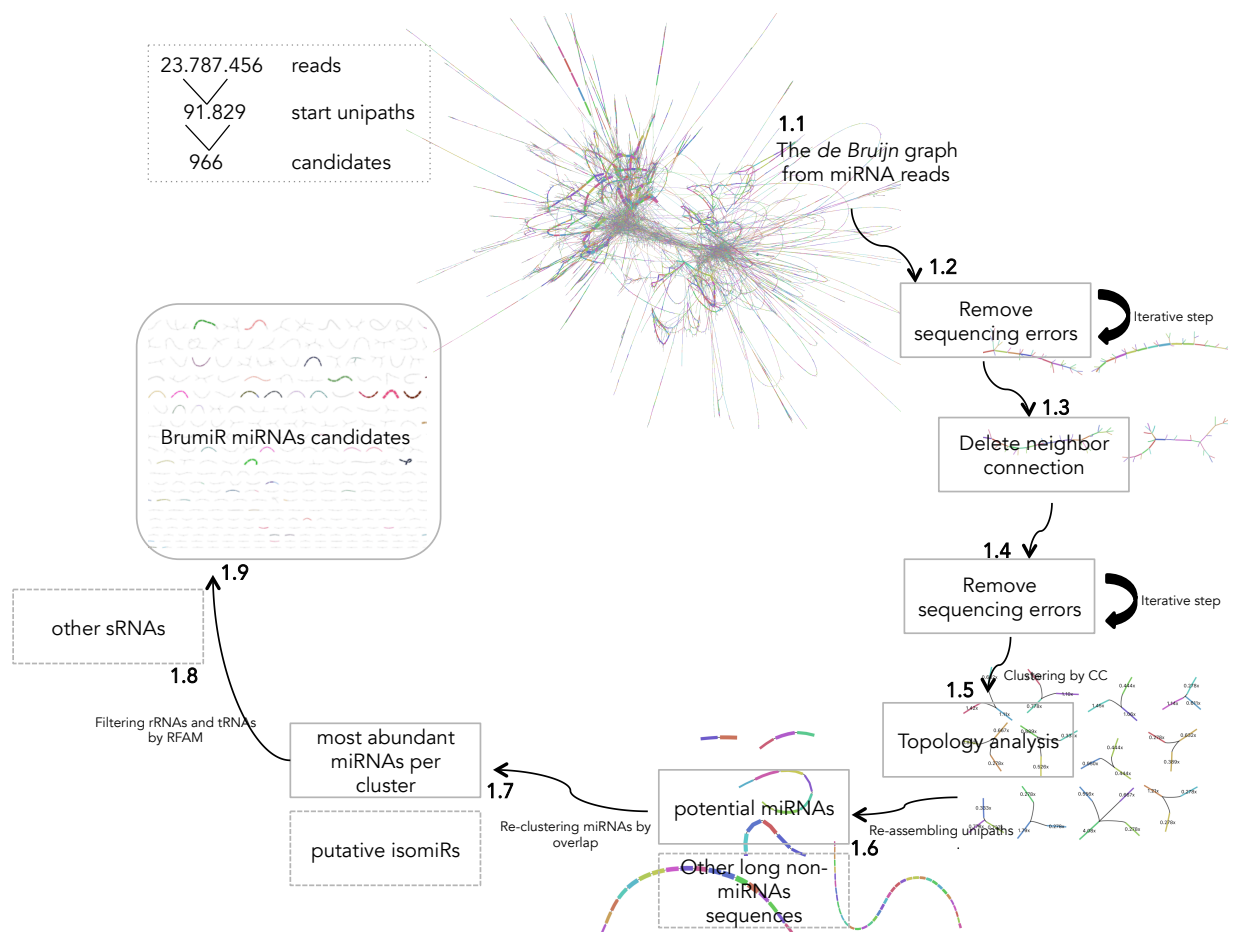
23.787.456 reads
91.829 start unipaths
966 candidates

1.1
The *de Bruijn* graph from miRNA reads

1.2
Remove sequencing errors
Iterative step

1.3
Delete neighbor connection

1.4
Remove sequencing errors
Iterative step

Clustering by CC
1.5
Topology analysis

Re-assembling unipaths
potential miRNAs
1.6
Other long non-miRNAs sequences

Re-clustering miRNAs by overlap
1.7
most abundant miRNAs per cluster

putative isomiRs

Filtering rRNAs and tRNAs by RFAM
1.8
other sRNAs

1.9
BrumiR miRNAs candidates